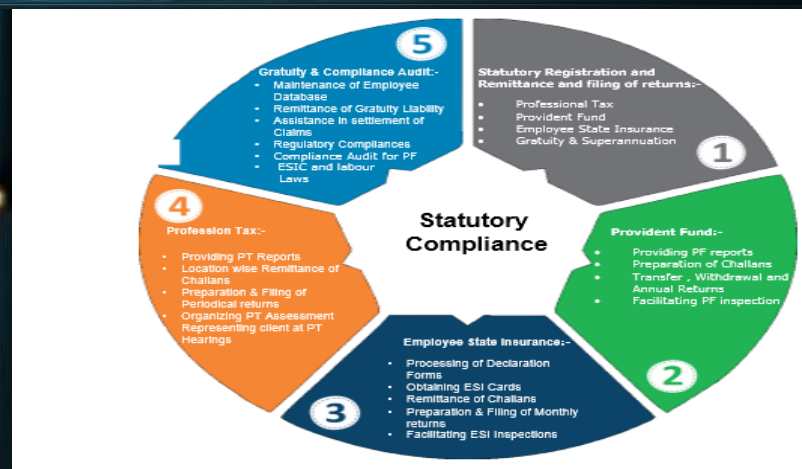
Statutory Compliance

1

Statutory Registration and Remittance and filing of returns:-

- Professional Tax
- Provident Fund
- Employee State Insurance
- Gratuity & Superannuation

2

Provident Fund:-

- Providing PF reports
- Preparation of Challans
- Transfer , Withdrawal and Annual Returns
- Facilitating PF inspection

3

Employee State Insurance:-

- Processing of Declaration Forms
- Obtaining ESI Cards
- Remittance of Challans
- Preparation & Filing of Monthly returns
- Facilitating ESI Inspections

4

Profession Tax:-

- Providing PT Reports
- Location wise Remittance of Challans
- Preparation & Filing of Periodical returns
- Organizing PT Assessment Representing client at PT Hearings

5

Gratuity & Compliance Audit:-

- Maintenance of Employee Database
- Remittance of Gratuity Liability
- Assistance in settlement of Claims
- Regulatory Compliances
- Compliance Audit for PF
- ESIC and labour Laws